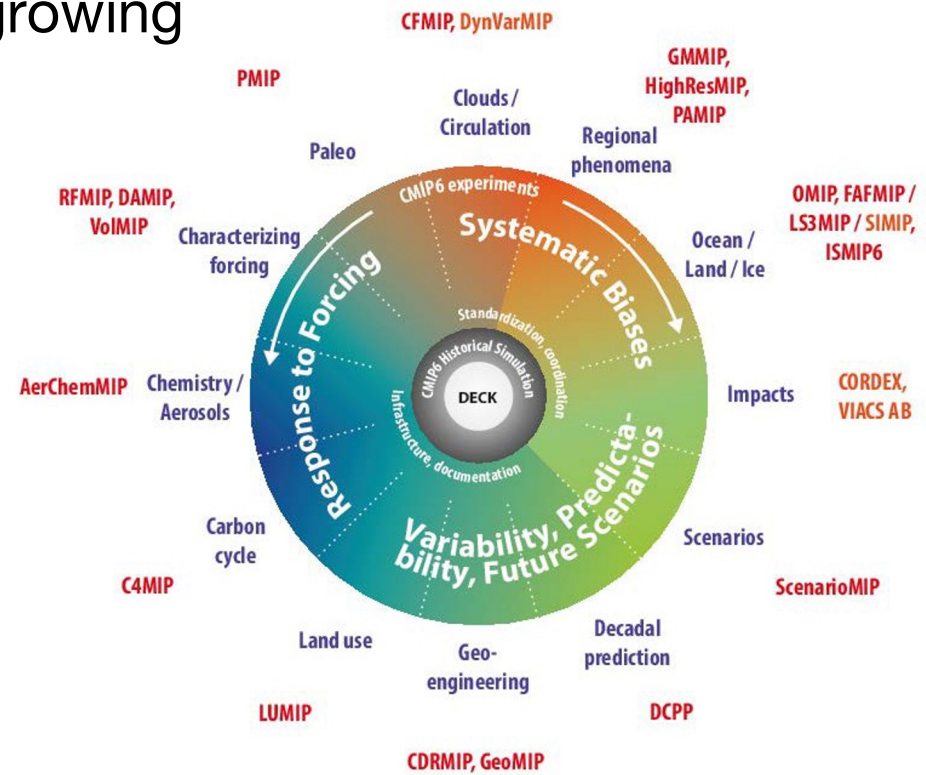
growing

CFMIP, DynVarMIP

Clouds / Circulation

GMMIP, HighResMIP, PAMIP

Regional phenomena

PMIP

Paleo

CMIP6 experiments

Systematic Biases

OMIP, FAFMIP / LS3MIP / SIMIP, ISMIP6

Ocean / Land / Ice

RFMIP, DAMIP, VolMIP

Characterizing forcing

Response to Forcing

Standardization, coordination

CMIP6 Historical Simulation

DECK

Infrastructure, documentation

AerChemMIP

Chemistry / Aerosols

Impacts

CORDEX, VIACS AB

Variability, Predictability, Future Scenarios

Carbon cycle

Scenarios

C4MIP

ScenarioMIP

Land use

Geo-engineering

Decadal prediction

LUMIP

DCPP

CDRMIP, GeoMIP